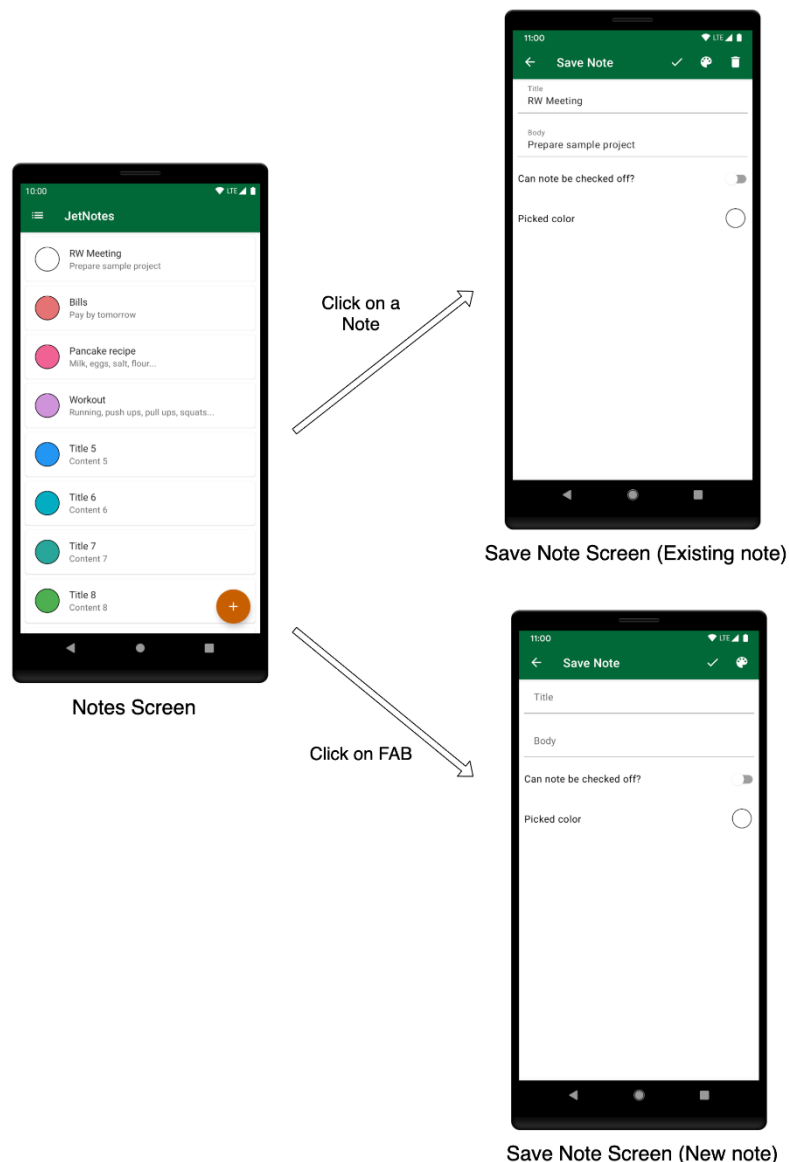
10:00
LTE
JetNotes

RW Meeting
Prepare sample project

Bills
Pay by tomorrow

Pancake recipe
Milk, eggs, salt, flour...

Workout
Running, push ups, pull ups, squats...

Title 5
Content 5

Title 6
Content 6

Title 7
Content 7

Title 8
Content 8

+

Notes Screen

Click on a Note

11:00
LTE
Save Note

Title
RW Meeting

Body
Prepare sample project

Can note be checked off?

Picked color

Save Note Screen (Existing note)

Click on FAB

11:00
LTE
Save Note

Title

Body

Can note be checked off?

Picked color

Save Note Screen (New note)